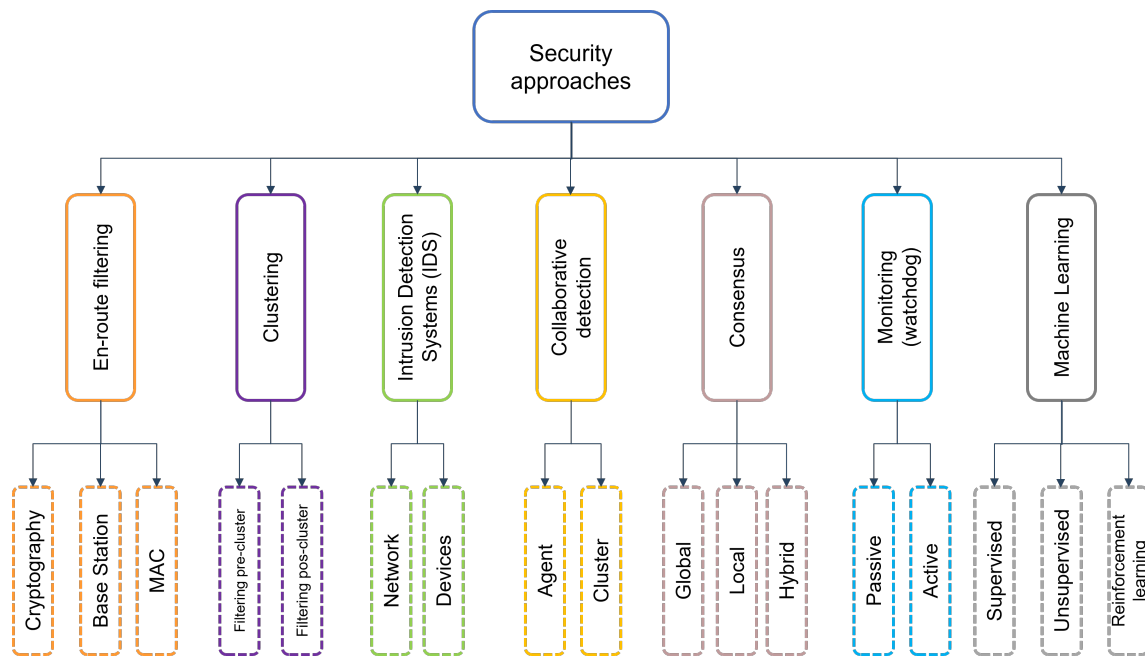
Security approaches

En-route filtering

Cryptography

Base Station

MAC

Clustering

Filtering pre-cluster

Filtering pos-cluster

Intrusion Detection Systems (IDS)

Network

Devices

Collaborative detection

Agent

Cluster

Consensus

Global

Local

Hybrid

Monitoring (watchdog)

Passive

Active

Machine Learning

Supervised

Unsupervised

Reinforcement learning